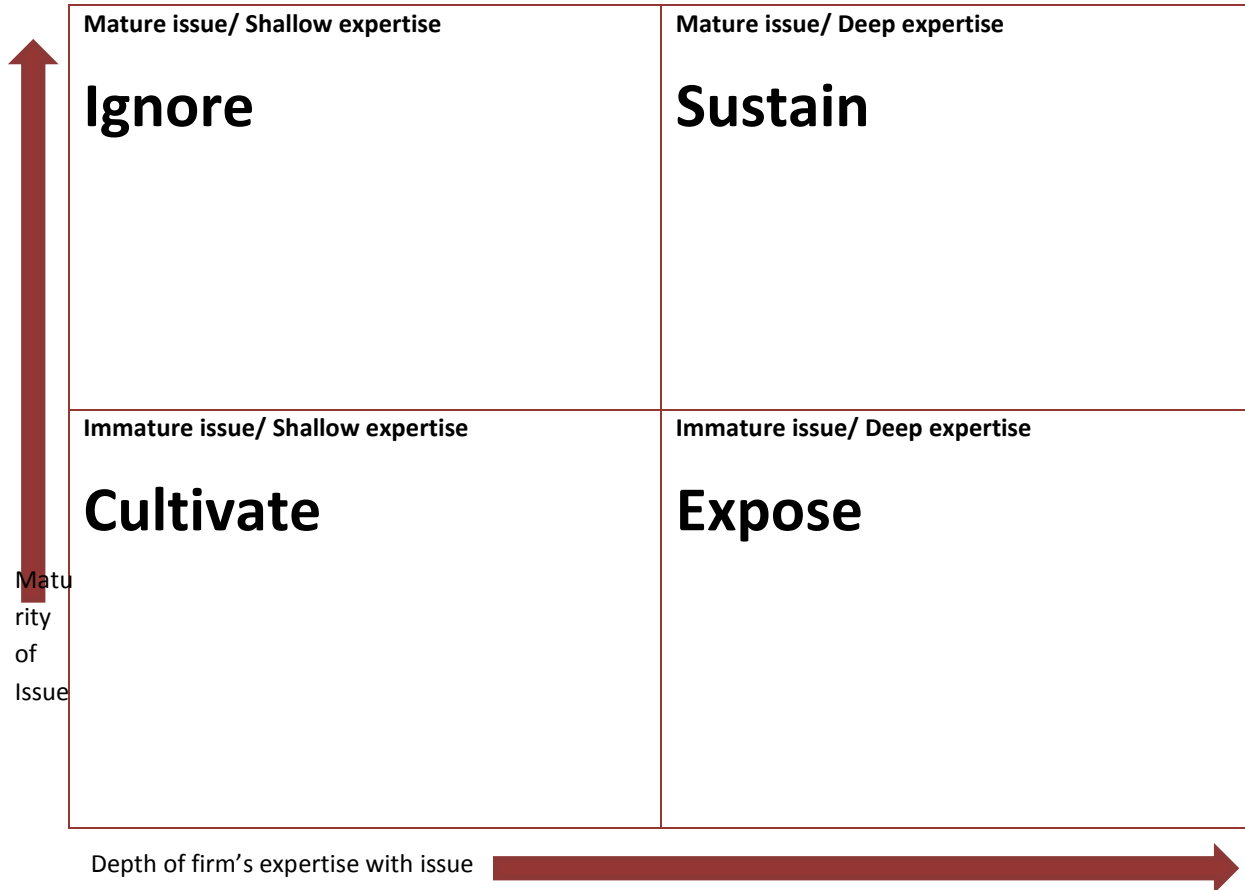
| Mature issue/ Shallow expertise<br>**Ignore** | Mature issue/ Deep expertise<br>**Sustain** |
|---|---|
| Immature issue/ Shallow expertise<br>**Cultivate** | Immature issue/ Deep expertise<br>**Expose** |

Maturity of Issue

Depth of firm's expertise with issue